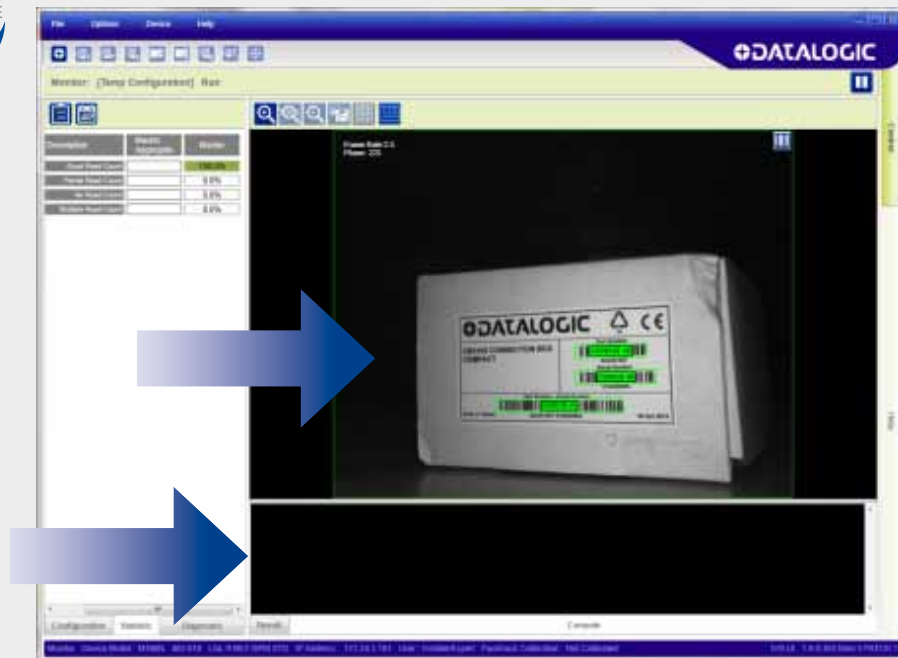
File Options Device Help

DATALOGIC

Monitor: [Temp Configuration] Run

| Description | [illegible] | Monitor |
|---|---|---|
| Good Read Count | | 100.0% |
| Partial Read Count | | 0.0% |
| No Read Count | | 0.0% |
| Multiple Read Count | | 0.0% |

Frame Rate 2.5
Phase: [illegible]

DATALOGIC CE

Configuration Statistics Diagnostics

Results Console

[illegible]